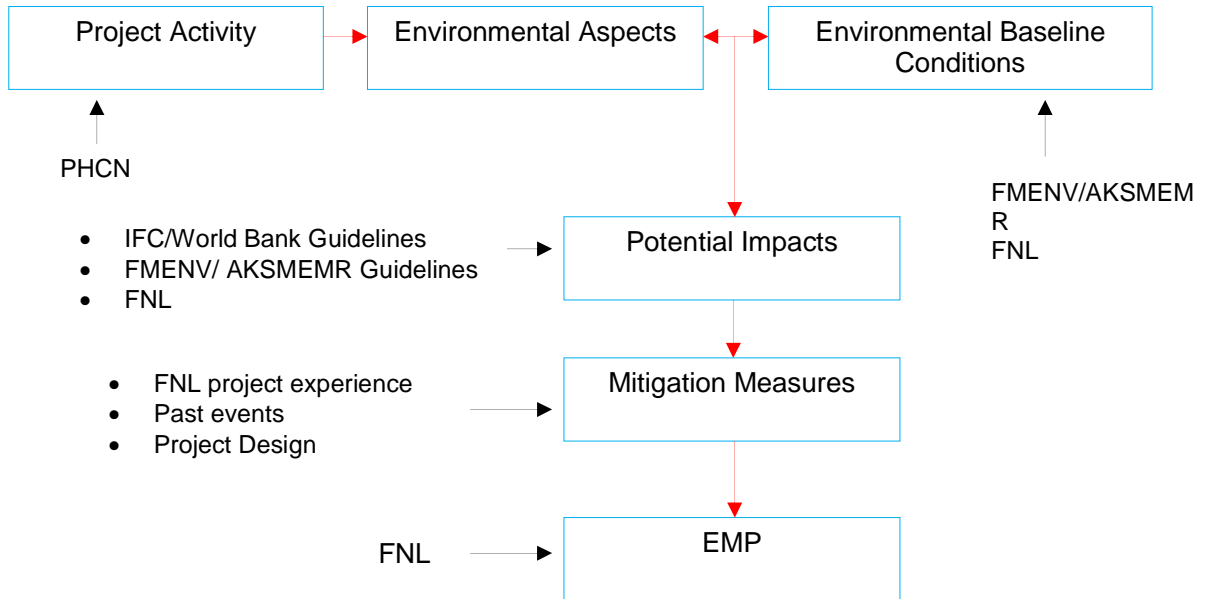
Project Activity

Environmental Aspects

Environmental Baseline Conditions

PHCN

FMENV/AKSMEM
R
FNL

- IFC/World Bank Guidelines
- FMENV/ AKSMEMR Guidelines
- FNL

Potential Impacts

- FNL project experience
- Past events
- Project Design

Mitigation Measures

FNL

EMP